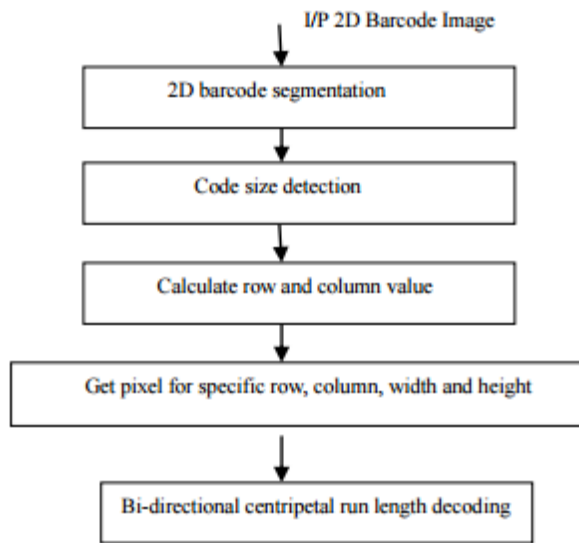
I/P 2D Barcode Image

2D barcode segmentation

Code size detection

Calculate row and column value

Get pixel for specific row, column, width and height

Bi-directional centripetal run length decoding